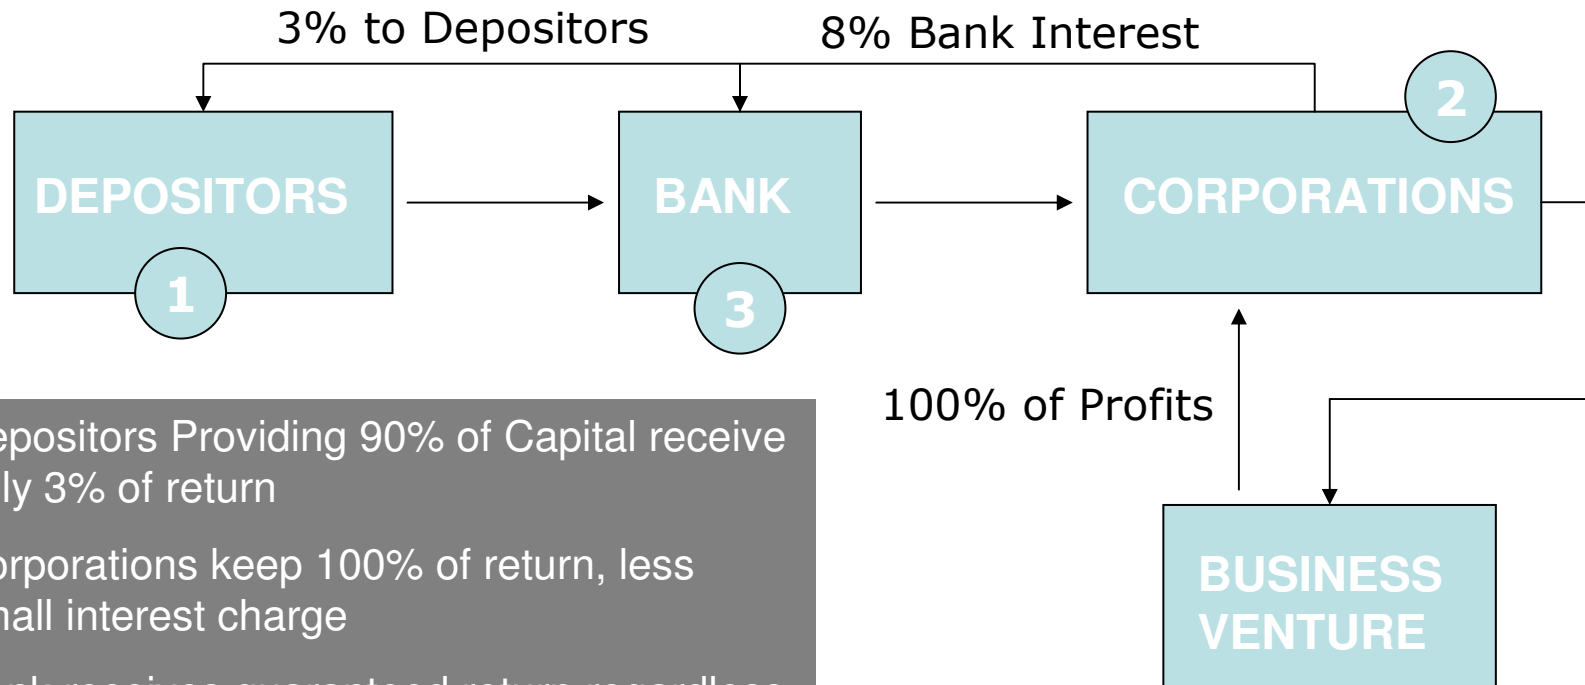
3% to Depositors

8% Bank Interest

DEPOSITORS

1

BANK

3

CORPORATIONS

2

100% of Profits

BUSINESS VENTURE

epositors Providing 90% of Capital receive ly 3% of return

orporations keep 100% of return, less nall interest charge

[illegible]